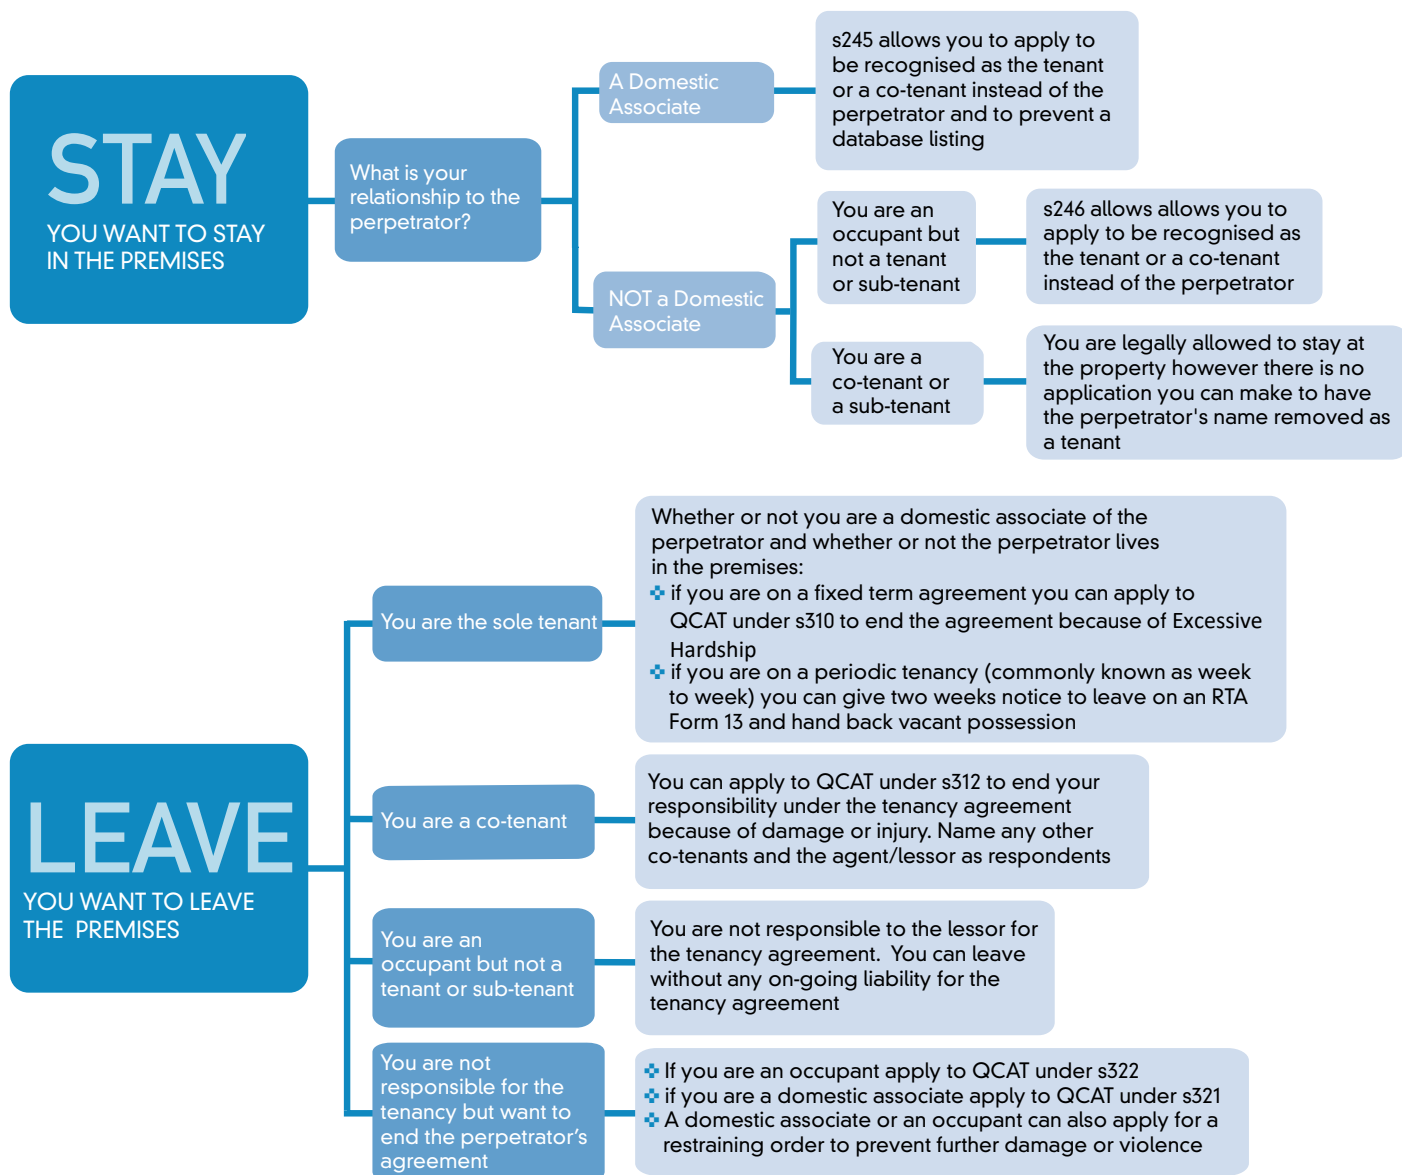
STAY
YOU WANT TO STAY IN THE PREMISES

What is your relationship to the perpetrator?

A Domestic Associate

s245 allows you to apply to be recognised as the tenant or a co-tenant instead of the perpetrator and to prevent a database listing

NOT a Domestic Associate

You are an occupant but not a tenant or sub-tenant

s246 allows allows you to apply to be recognised as the tenant or a co-tenant instead of the perpetrator

You are a co-tenant or a sub-tenant

You are legally allowed to stay at the property however there is no application you can make to have the perpetrator's name removed as a tenant

LEAVE
YOU WANT TO LEAVE THE PREMISES

You are the sole tenant

Whether or not you are a domestic associate of the perpetrator and whether or not the perpetrator lives in the premises:
- if you are on a fixed term agreement you can apply to QCAT under s310 to end the agreement because of Excessive Hardship
- if you are on a periodic tenancy (commonly known as week to week) you can give two weeks notice to leave on an RTA Form 13 and hand back vacant possession

You are a co-tenant

You can apply to QCAT under s312 to end your responsibility under the tenancy agreement because of damage or injury. Name any other co-tenants and the agent/lessor as respondents

You are an occupant but not a tenant or sub-tenant

You are not responsible to the lessor for the tenancy agreement. You can leave without any on-going liability for the tenancy agreement

You are not responsible for the tenancy but want to end the perpetrator's agreement

- If you are an occupant apply to QCAT under s322
- if you are a domestic associate apply to QCAT under s321
- A domestic associate or an occupant can also apply for a restraining order to prevent further damage or violence